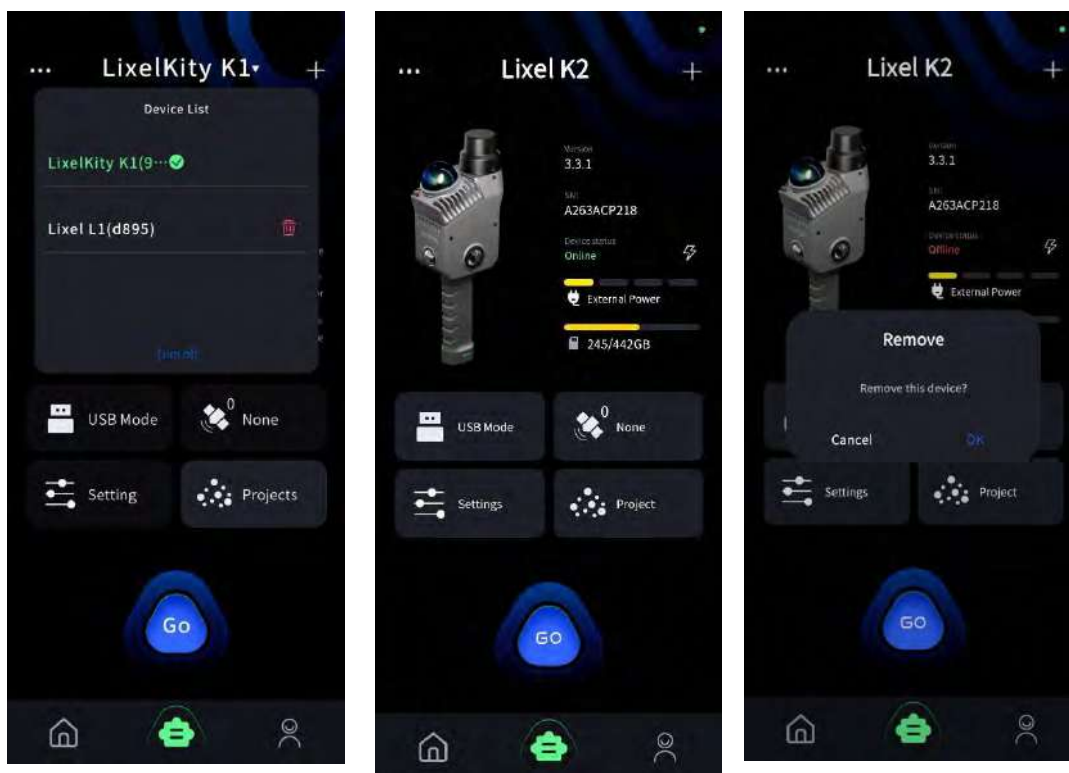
··· LixelKity K1▾ +

Device List

LixelKity K1(9···

Lixel L1(d895)

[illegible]

USB Mode

0 None

Setting

Projects

Go

··· Lixel K2 +

Version
3.3.1

SN
A263ACP218

Device status
Online

External Power

245/442GB

USB Mode

0 None

Settings

Project

GO

··· Lixel K2 +

Version
3.3.1

SN
A263ACP218

Device status
Offline

External Power

Remove

Remove this device?

Cancel

OK

Settings

Project

GO